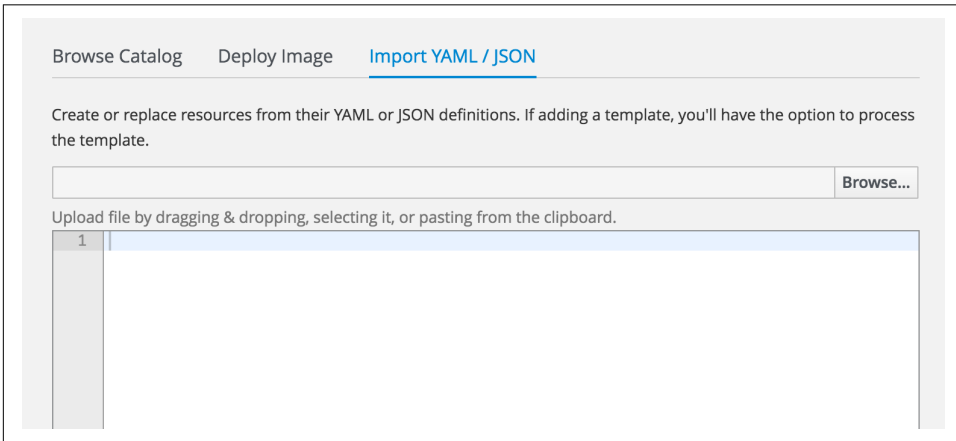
Browse Catalog Deploy Image Import YAML / JSON

Create or replace resources from their YAML or JSON definitions. If adding a template, you'll have the option to process the template.

Browse...

Upload file by dragging & dropping, selecting it, or pasting from the clipboard.

1